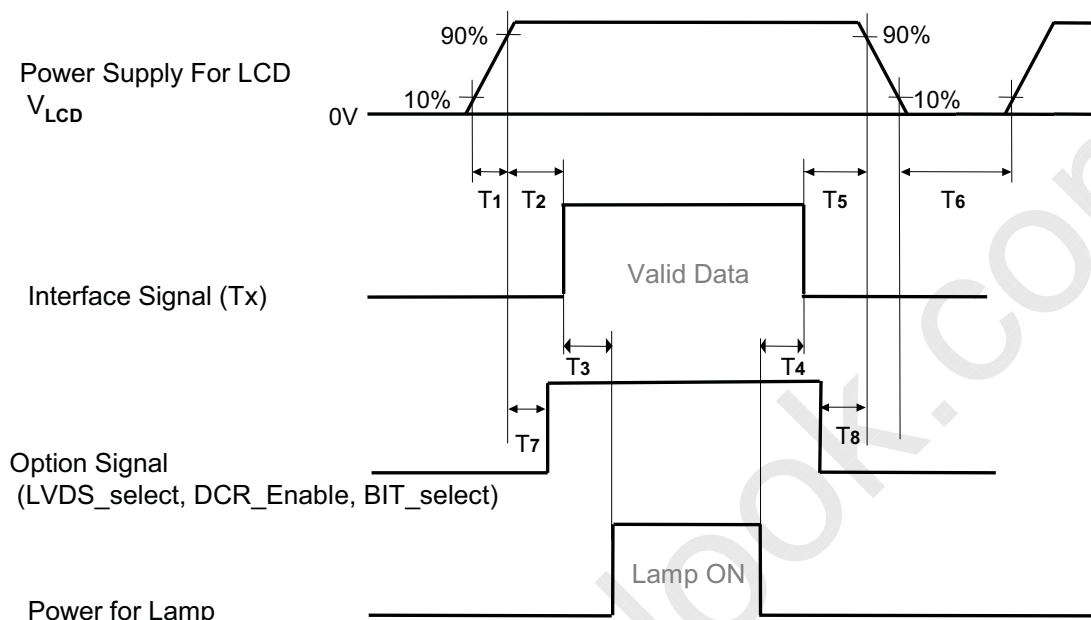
90%

90%

Power Supply For LCD
$V_{LCD}$

10%

0V

10%

T1 T2 T5 T6

Valid Data

Interface Signal (Tx)

T3 T4

T7

T8

Option Signal
(LVDS_select, DCR_Enable, BIT_select)

Lamp ON

Power for Lamp

ook.co